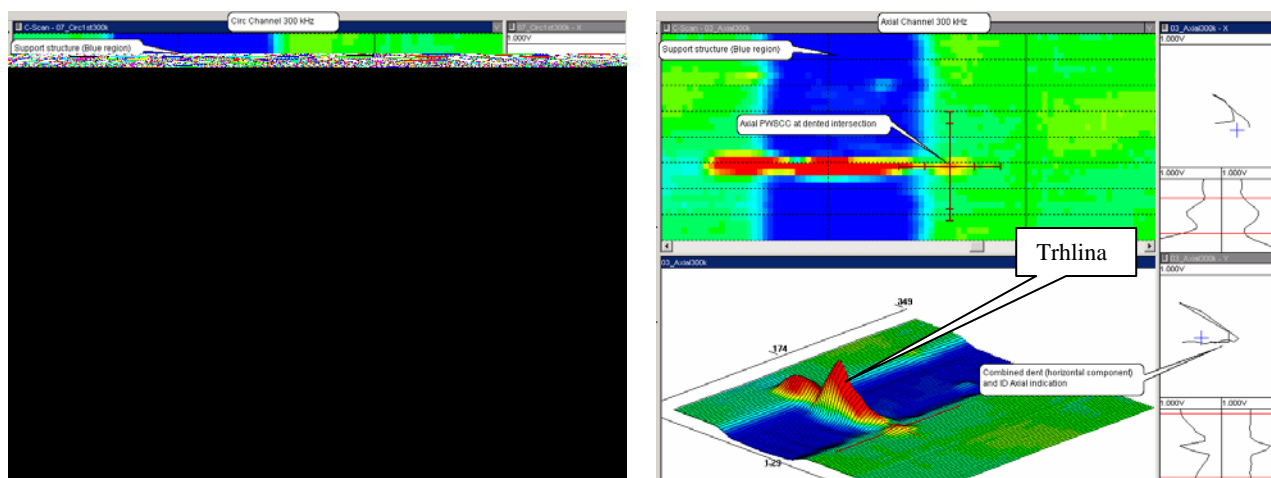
Circ Channel 300 kHz
C-Scan - 07_Circ1st300k
07_Circ1st300k - X
1.000V
Support structure (Blue region)

Axial Channel 300 kHz
C-Scan - 03_Axial300k
03_Axial300k - X
1.000V
Support structure (Blue region)
Axial PWSCC at dented intersection
1.000V
1.000V
03_Axial300k
03_Axial300k - Y
1.000V
Trhlina
.349
.174
Combined dent (horizontal component) and ID Axial indication
1.000V
1.000V
1.29